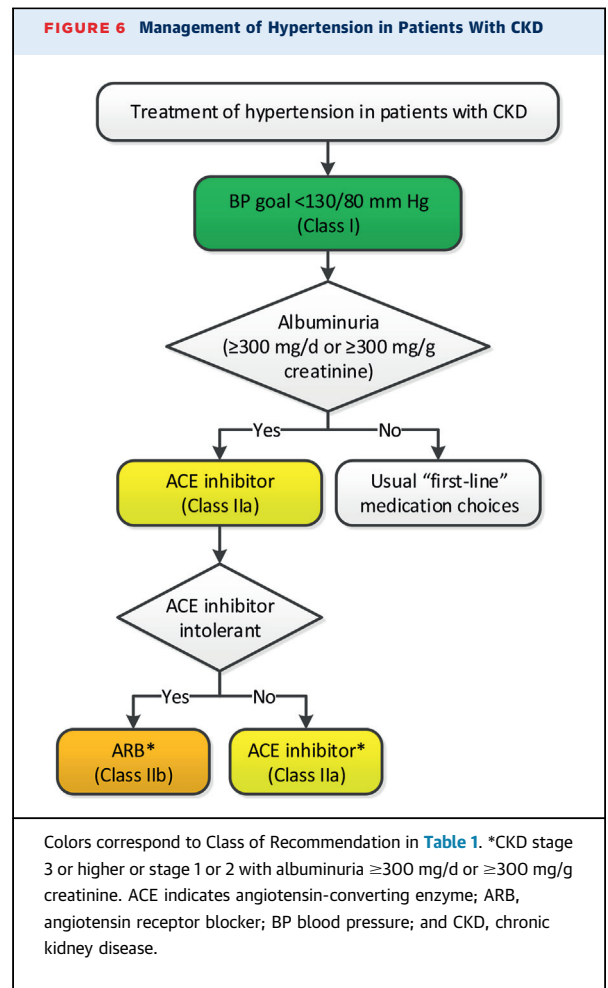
FIGURE 6 Management of Hypertension in Patients With CKD

Treatment of hypertension in patients with CKD

BP goal <130/80 mm Hg
(Class I)

Albuminuria
(≥300 mg/d or ≥300 mg/g creatinine)

Yes

No

ACE inhibitor
(Class IIa)

Usual “first-line” medication choices

ACE inhibitor intolerant

Yes

No

ARB*
(Class IIb)

ACE inhibitor*
(Class IIa)

Colors correspond to Class of Recommendation in Table 1. *CKD stage 3 or higher or stage 1 or 2 with albuminuria ≥300 mg/d or ≥300 mg/g creatinine. ACE indicates angiotensin-converting enzyme; ARB, angiotensin receptor blocker; BP blood pressure; and CKD, chronic kidney disease.